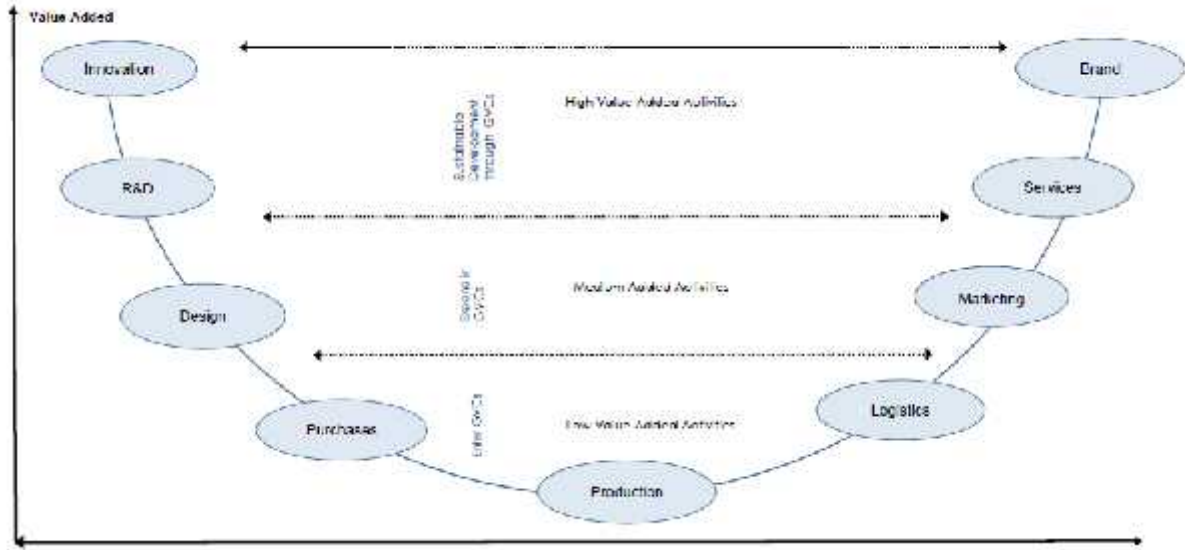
Value Added

Innovation

Brand

High Value Added Activities

Sustainable Development through GVCs

R&D

Services

Medium Added Activities

Spread in GVCs

Design

Marketing

Enter GVCs

Low Value Added Activities

Purchases

Logistics

Production